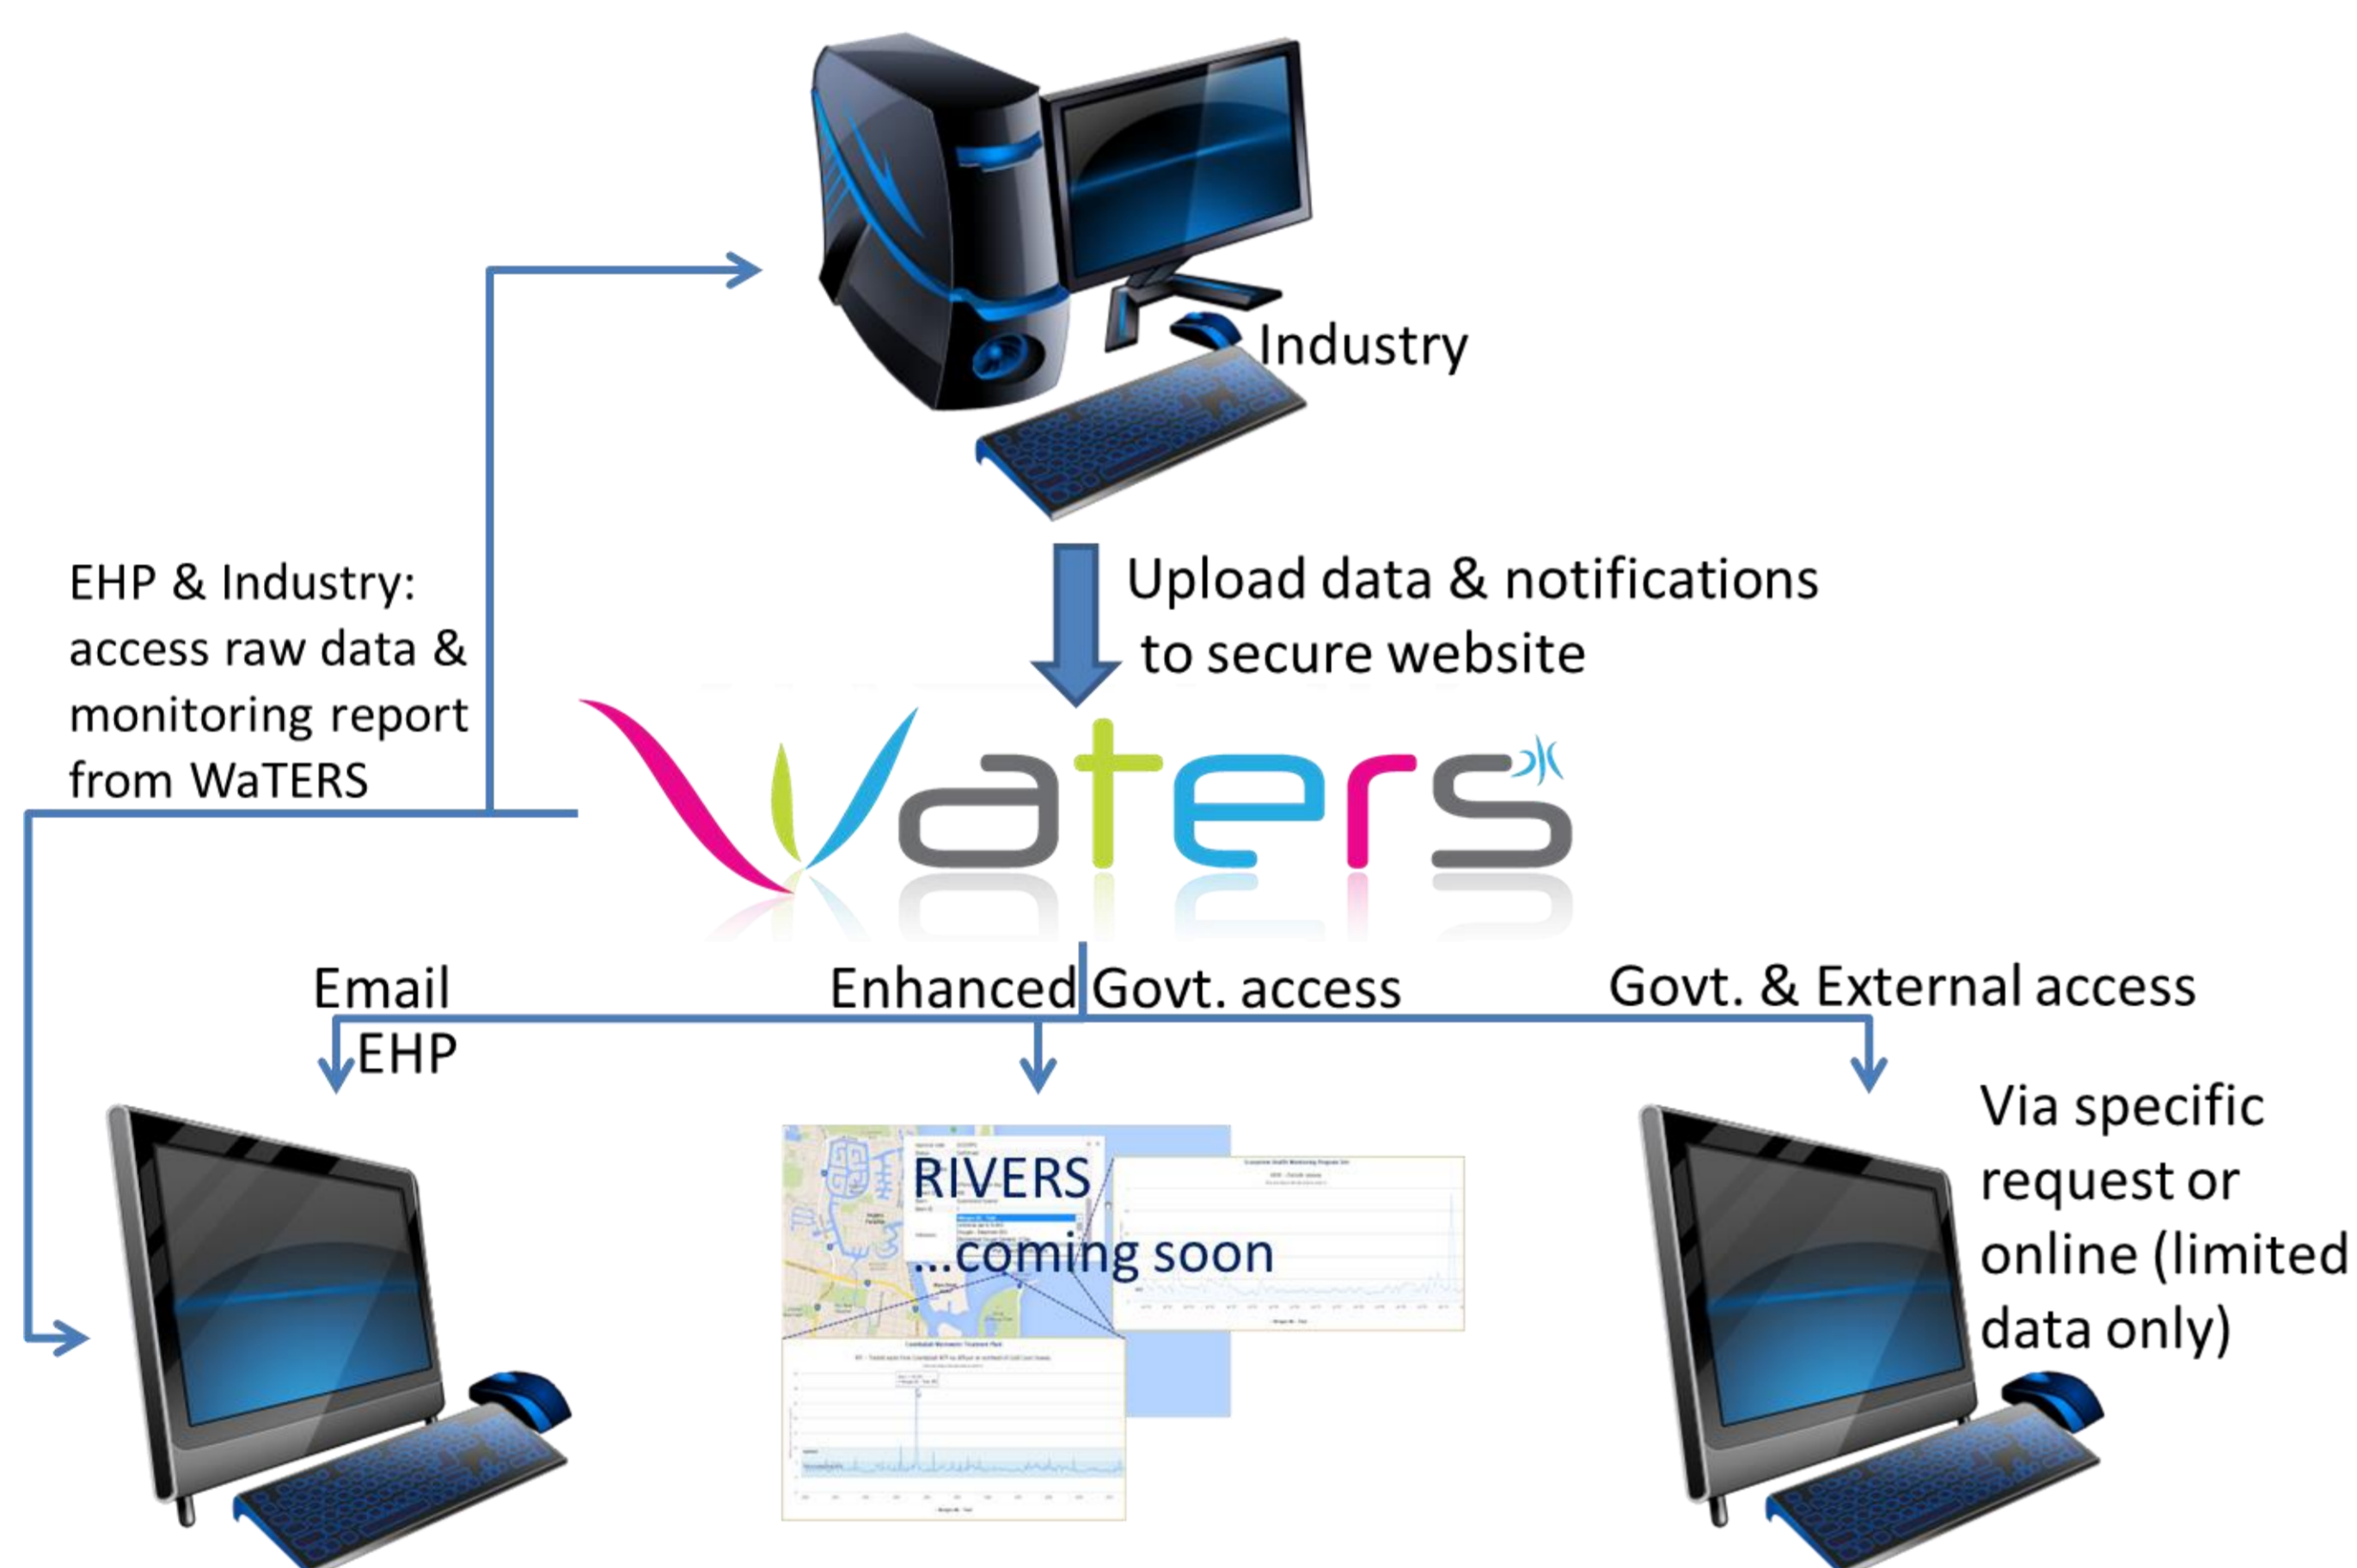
Industry

Upload data & notifications to secure website

EHP & Industry: access raw data & monitoring report from WaTERS

waters

Email EHP

Enhanced Govt. access

Govt. & External access

RIVERS ...coming soon

Via specific request or online (limited data only)